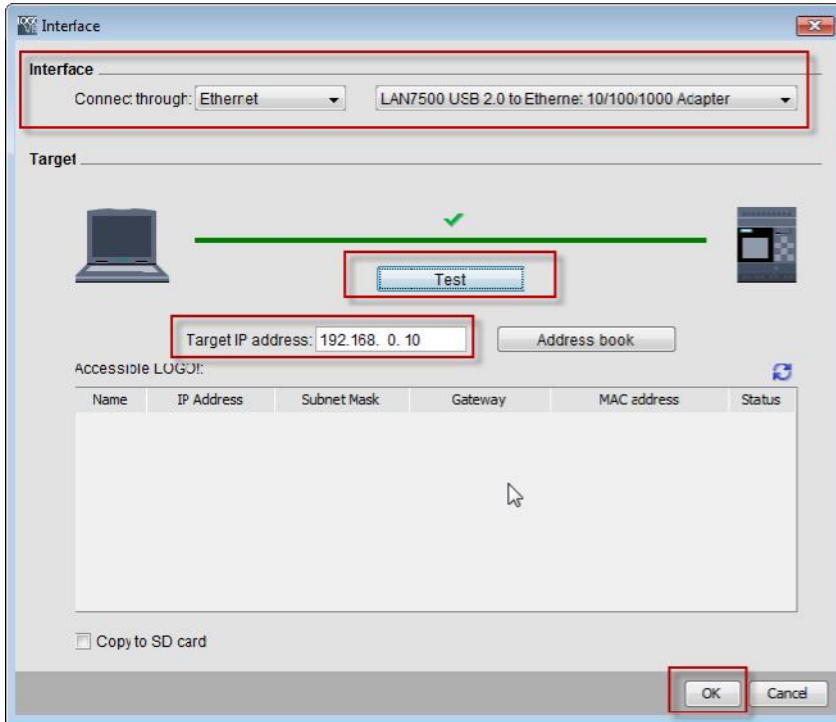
Interface

Interface

Connect through: Ethernet

LAN7500 USB 2.0 to Ethernet 10/100/1000 Adapter

Target

Test

Target IP address: 192.168. 0. 10

Address book

Accessible LOGO!:

| Name | IP Address | Subnet Mask | Gateway | MAC address | Status |
|---|---|---|---|---|---|

Copy to SD card

OK

Cancel